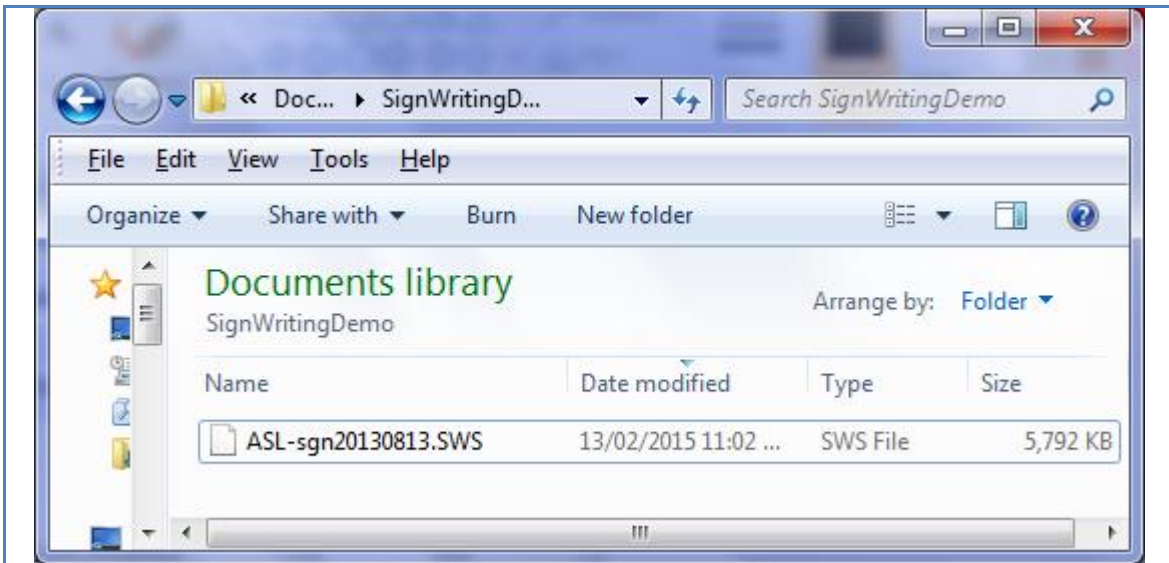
« Doc... ▸ SignWritingD...

Search SignWritingDemo

File Edit View Tools Help

Organize ▾ Share with ▾ Burn New folder

Documents library
SignWritingDemo

Arrange by: Folder ▾

| Name | Date modified | Type | Size |
|---|---|---|---|
| ASL-sgn20130813.SWS | 13/02/2015 11:02 ... | SWS File | 5,792 KB |